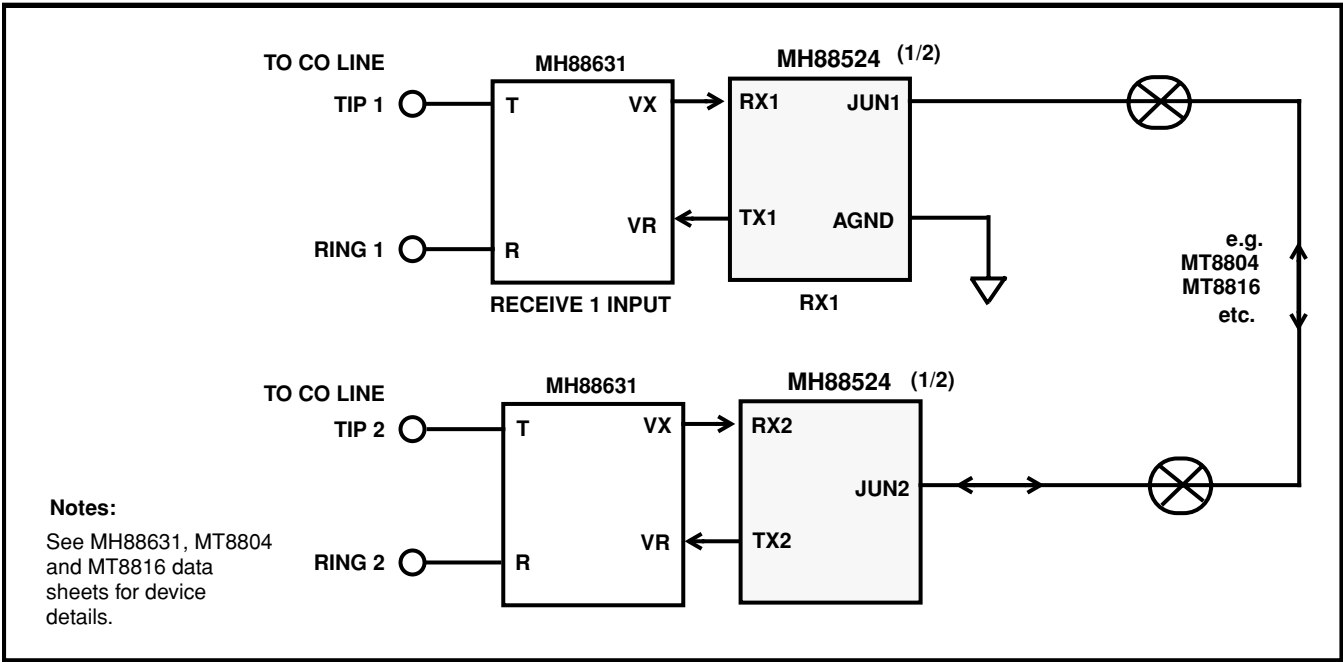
TO CO LINE
TIP 1
RING 1
MH88631
T
VX
VR
R
RECEIVE 1 INPUT
MH88524 (1/2)
RX1
JUN1
TX1
AGND
RX1

e.g.
MT8804
MT8816
etc.

TO CO LINE
TIP 2
RING 2
MH88631
T
VX
VR
R
MH88524 (1/2)
RX2
JUN2
TX2

Notes:
See MH88631, MT8804 and MT8816 data sheets for device details.